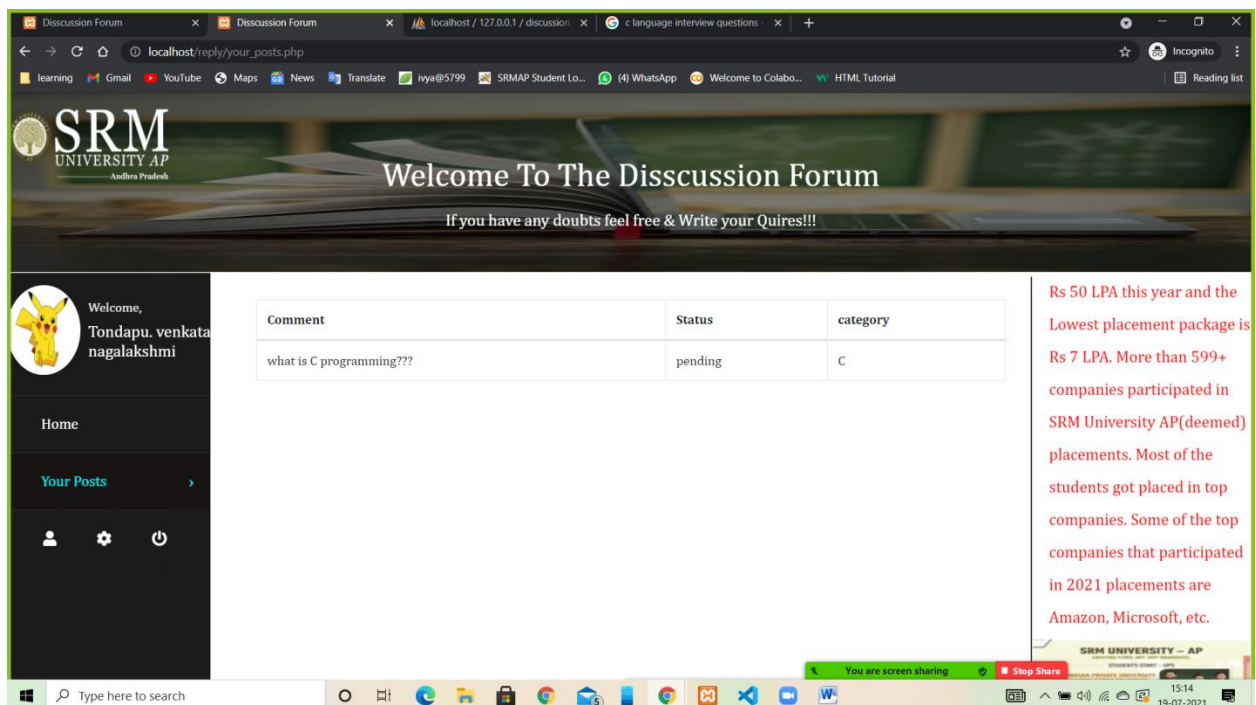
Disscussion Forum × Disscussion Forum × localhost / 127.0.0.1 / discussion × c language interview questions × +

Incognito

localhost/reply/your_posts.php

learning Gmail YouTube Maps News Translate ivya@5799 SRMAP Student Lo... (4) WhatsApp Welcome to Colabo... HTML Tutorial Reading list

SRM UNIVERSITY AP Andhra Pradesh

Welcome To The Disscussion Forum

If you have any doubts feel free & Write your Quires!!!

Welcome,
Tondapu. venkata nagalakshmi

Home

Your Posts

| Comment | Status | category |
|---|---|---|
| what is C programming??? | pending | C |

Rs 50 LPA this year and the Lowest placement package is Rs 7 LPA. More than 599+ companies participated in SRM University AP(deemed) placements. Most of the students got placed in top companies. Some of the top companies that participated in 2021 placements are Amazon, Microsoft, etc.

SRM UNIVERSITY – AP

You are screen sharing Stop Share

Type here to search

15:14
19-07-2021